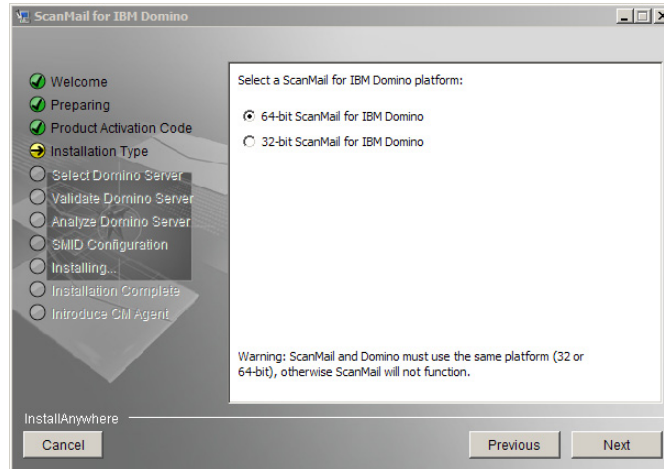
ScanMail for IBM Domino

Welcome
Preparing
Product Activation Code
Installation Type
Select Domino Server
Validate Domino Server
Analyze Domino Server
SMID Configuration
Installing...
Installation Complete
Introduce CM Agent

Select a ScanMail for IBM Domino platform:

64-bit ScanMail for IBM Domino
32-bit ScanMail for IBM Domino

Warning: ScanMail and Domino must use the same platform (32 or 64-bit), otherwise ScanMail will not function.

InstallAnywhere

Cancel

Previous

Next